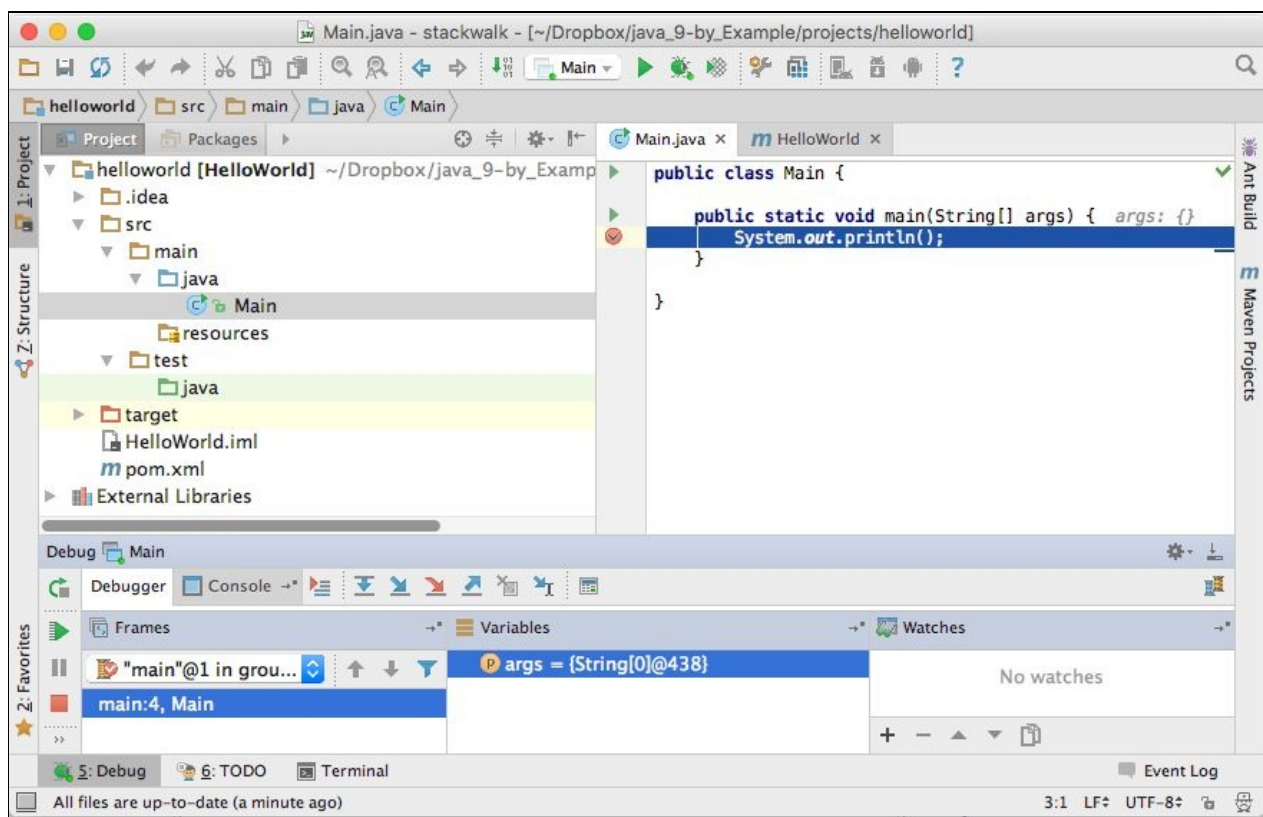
Main.java - stackwalk - [~/Dropbox/java_9-by_Example/projects/helloworld]

Main

helloworld src main java Main

1: Project

Project Packages

helloworld [HelloWorld] ~/Dropbox/java_9-by_Examp
.idea
src
main
java
Main
resources
test
java
target
HelloWorld.iml
pom.xml
External Libraries

Main.java × HelloWorld ×

public class Main {

    public static void main(String[] args) { args: {}
        System.out.println();
    }

}

Ant Build

Maven Projects

7: Structure

Debug Main

Debugger Console

Frames

"main"@1 in grou...

main:4, Main

Variables

args = {String[0]@438}

Watches

No watches

2: Favorites

5: Debug 6: TODO Terminal Event Log

All files are up-to-date (a minute ago)

3:1 LF÷ UTF-8÷